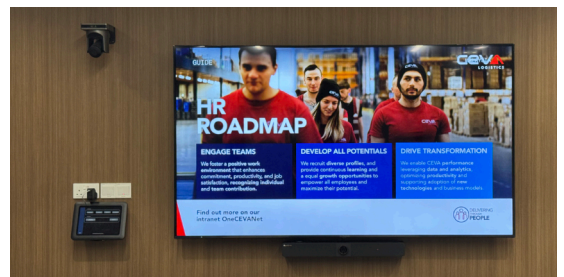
GUIDE

CEVA LOGISTICS

HR ROADMAP

ENGAGE TEAMS
We foster a positive work environment that enhances commitment, productivity, and job satisfaction, recognizing individual and team contribution.

DEVELOP ALL POTENTIALS
We recruit diverse profiles, and provide continuous learning and a equal growth opportunities to empower all employees and maximize their potential.

DRIVE TRANSFORMATION
We enable CEVA performance leveraging data and analytics, optimizing productivity and supporting adoption of new technologies and business models.

Find out more on our intranet OneCEVANet

DELIVERING PEOPLE